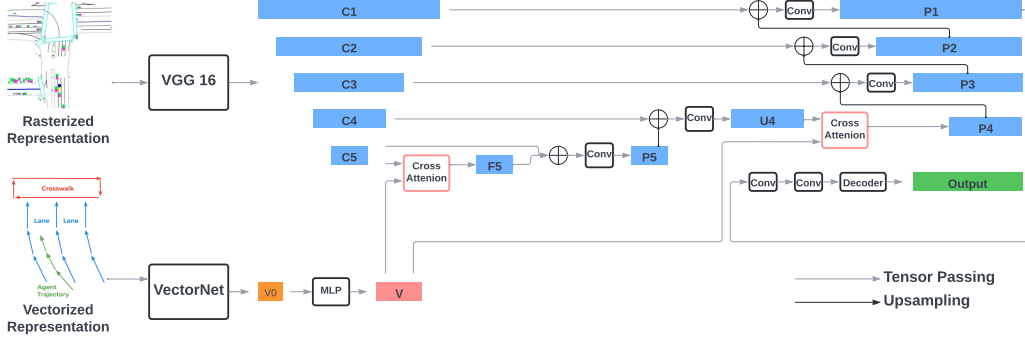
Rasterized Representation

VGG 16

C1

C2

C3

C4

C5

Conv

P1

Conv

P2

Conv

P3

Conv

U4

Cross Attenion

P4

Cross Attenion

F5

Conv

P5

Conv

Conv

Decoder

Output

Crosswalk

Lane

Lane

Agent Trajectory

Vectorized Representation

VectorNet

V0

MLP

V

Tensor Passing

Upsampling